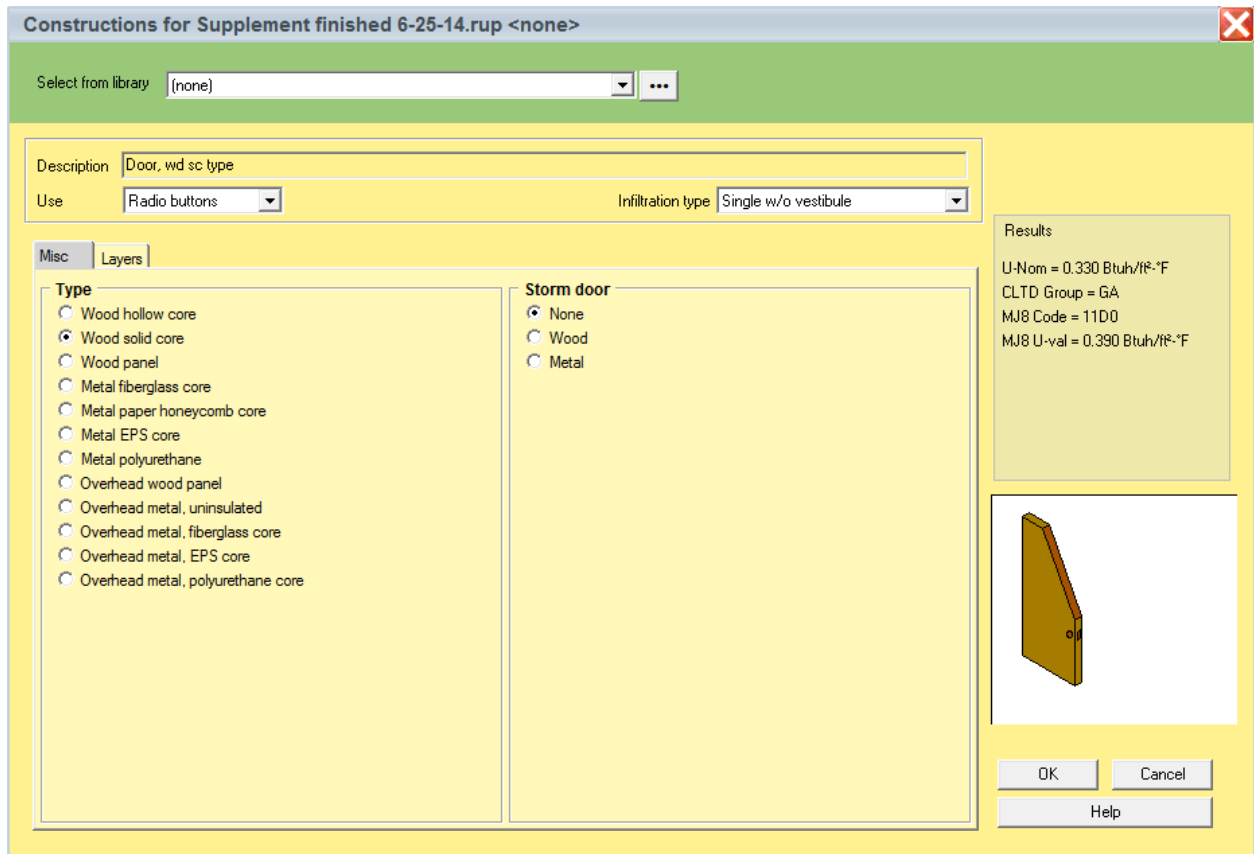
Constructions for Supplement finished 6-25-14.rup <none>

Select from library (none) ...

Description Door, wd sc type

Use Radio buttons

Infiltration type Single w/o vestibule

Misc Layers

Type
Wood hollow core
Wood solid core
Wood panel
Metal fiberglass core
Metal paper honeycomb core
Metal EPS core
Metal polyurethane
Overhead wood panel
Overhead metal, uninsulated
Overhead metal, fiberglass core
Overhead metal, EPS core
Overhead metal, polyurethane core

Storm door
None
Wood
Metal

Results

U-Nom = 0.330 Btuh/ft²-°F
CLTD Group = GA
MJ8 Code = 11D0
MJ8 U-val = 0.390 Btuh/ft²-°F

OK
Cancel
Help